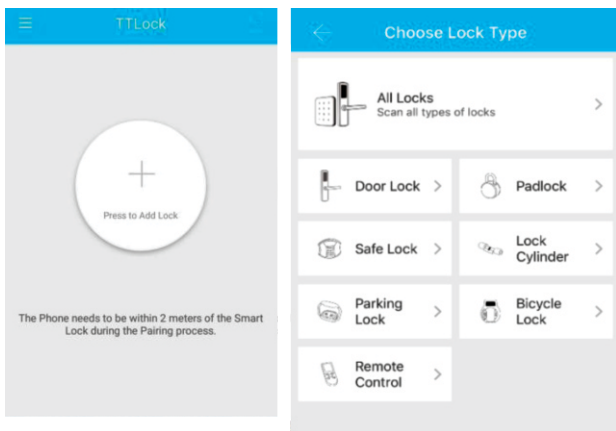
TTLock

+

Press to Add Lock

The Phone needs to be within 2 meters of the Smart Lock during the Pairing process.

Choose Lock Type

All Locks
Scan all types of locks

Door Lock

Padlock

Safe Lock

Lock Cylinder

Parking Lock

Bicycle Lock

Remote Control